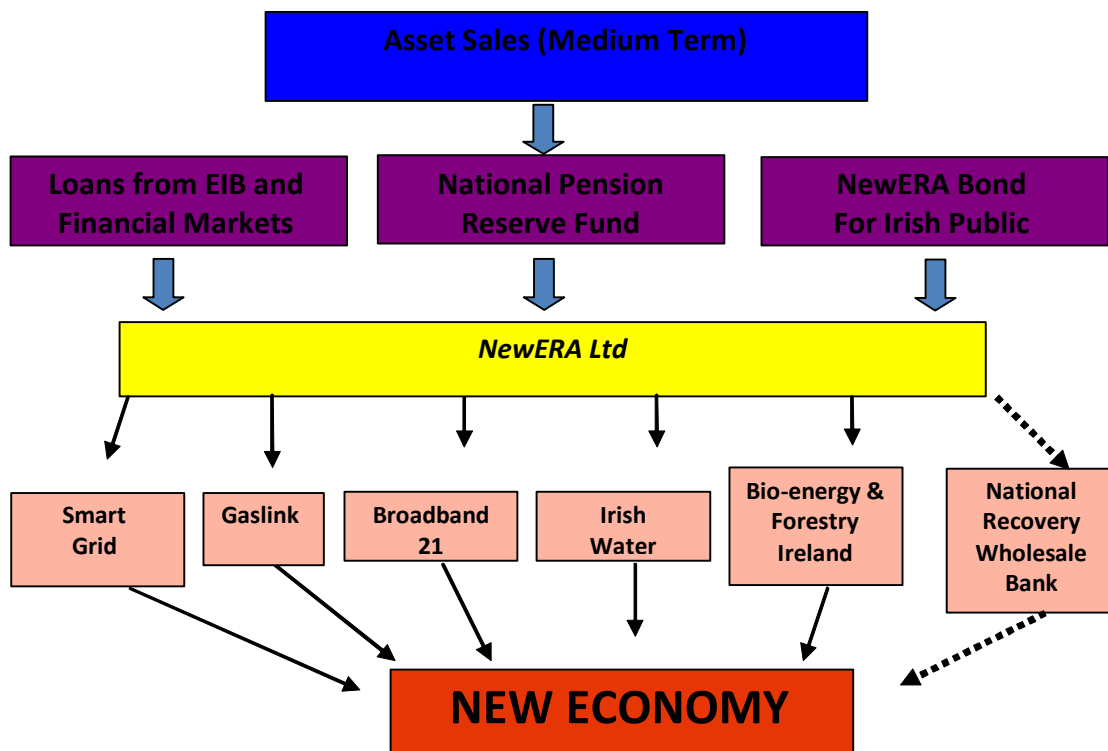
Asset Sales (Medium Term)

Loans from EIB and Financial Markets

National Pension Reserve Fund

NewERA Bond For Irish Public

NewERA Ltd

Smart Grid

Gaslink

Broadband 21

Irish Water

Bio-energy & Forestry Ireland

National Recovery Wholesale Bank

NEW ECONOMY